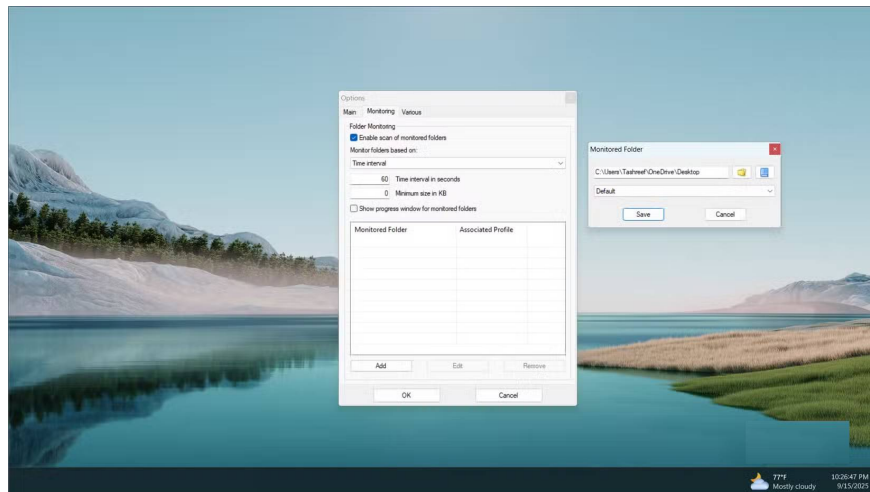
Options

Main Monitoring Various

Folder Monitoring

Enable scan of monitored folders

Monitor folders based on:

Time interval

60 Time interval in seconds

0 Minimum size in KB

Show progress window for monitored folders

| Monitored Folder | Associated Profile |
|---|---|

Add Edit Remove

OK Cancel

Monitored Folder

C:\Users\Tashreef\OneDrive\Desktop

Default

Save Cancel

77°F
Mostly cloudy

10:26:47 PM
9/15/2025